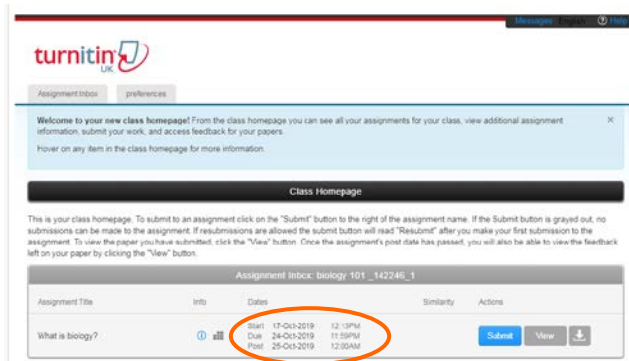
Messages English ? Help

turnitin UK

Assignment Inbox preferences

Welcome to your new class homepage! From the class homepage you can see all your assignments for your class, view additional assignment information, submit your work, and access feedback for your papers.

Hover on any item in the class homepage for more information.

×

Class Homepage

This is your class homepage. To submit to an assignment click on the "Submit" button to the right of the assignment name. If the Submit button is grayed out, no submissions can be made to the assignment. If resubmissions are allowed the submit button will read "Resubmit" after you make your first submission to the assignment. To view the paper you have submitted, click the "View" button. Once the assignment's post date has passed, you will also be able to view the feedback left on your paper by clicking the "View" button.

Assignment Inbox: biology 101 _142246_1

| Assignment Title | Info | Dates | | Similarity | Actions |
|---|---|---|---|---|---|
| What is biology? | | Start 17-Oct-2019 | 12:13PM | | Submit View |
| | | Due 24-Oct-2019 | 11:59PM | | |
| | | Post 25-Oct-2019 | 12:00AM | | |